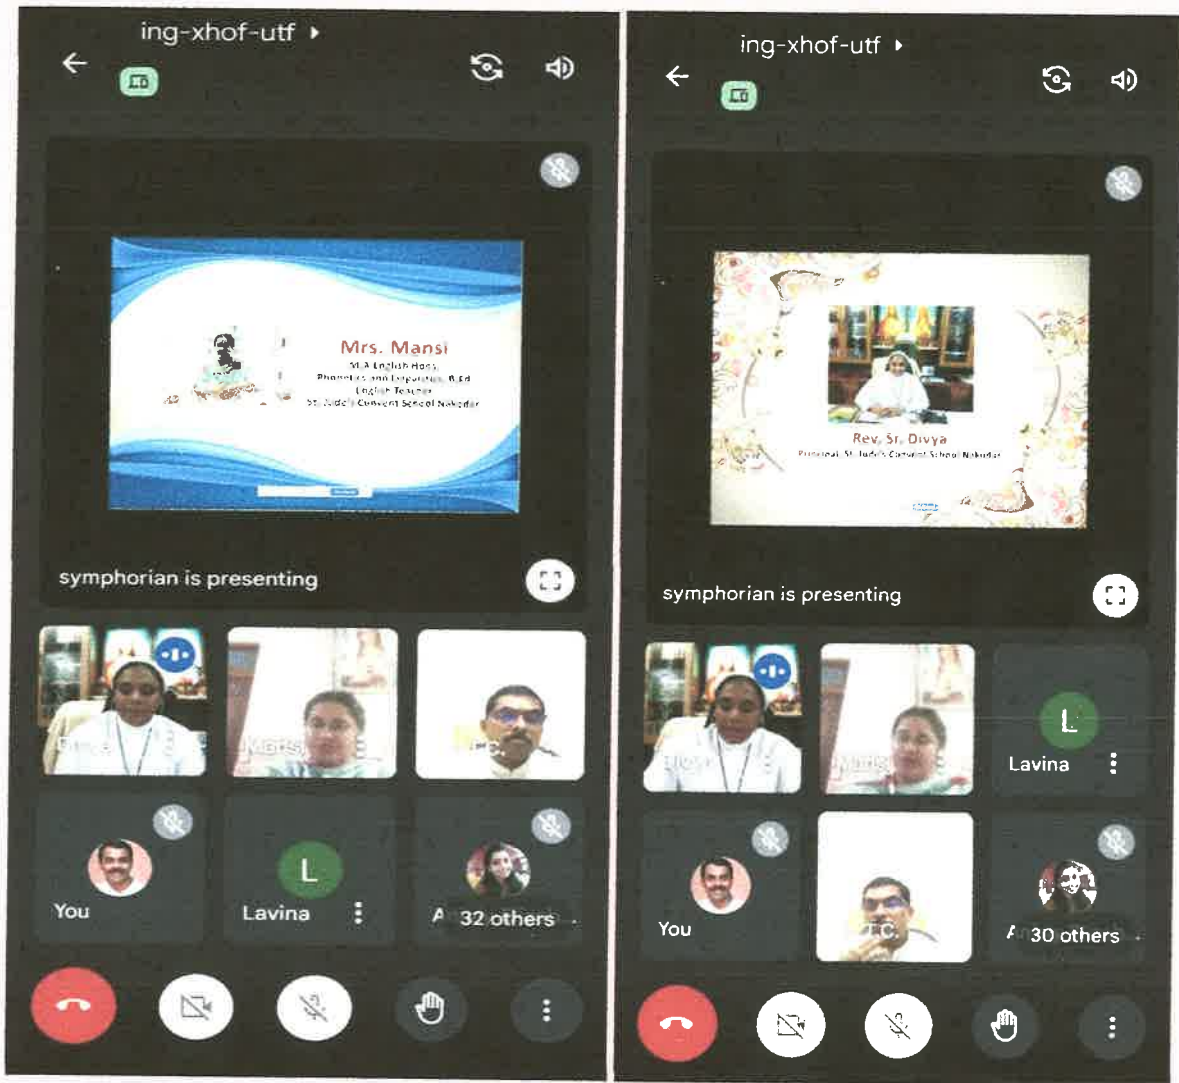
ing-xhof-utf

Mrs. Mansi
M.A English Hons.
Phonetics and Linguistics, B.Ed
English Teacher
St. Jude's Convent School Nakodar

symphorian is presenting

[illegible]
Manisha
T.C.

You
L
Lavina
32 others

ing-xhof-utf

Rev. Sr. Divya
Principal, St. Jude's Convent School Nakodar

symphorian is presenting

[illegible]
Manisha
L
Lavina

You
T.C.
30 others